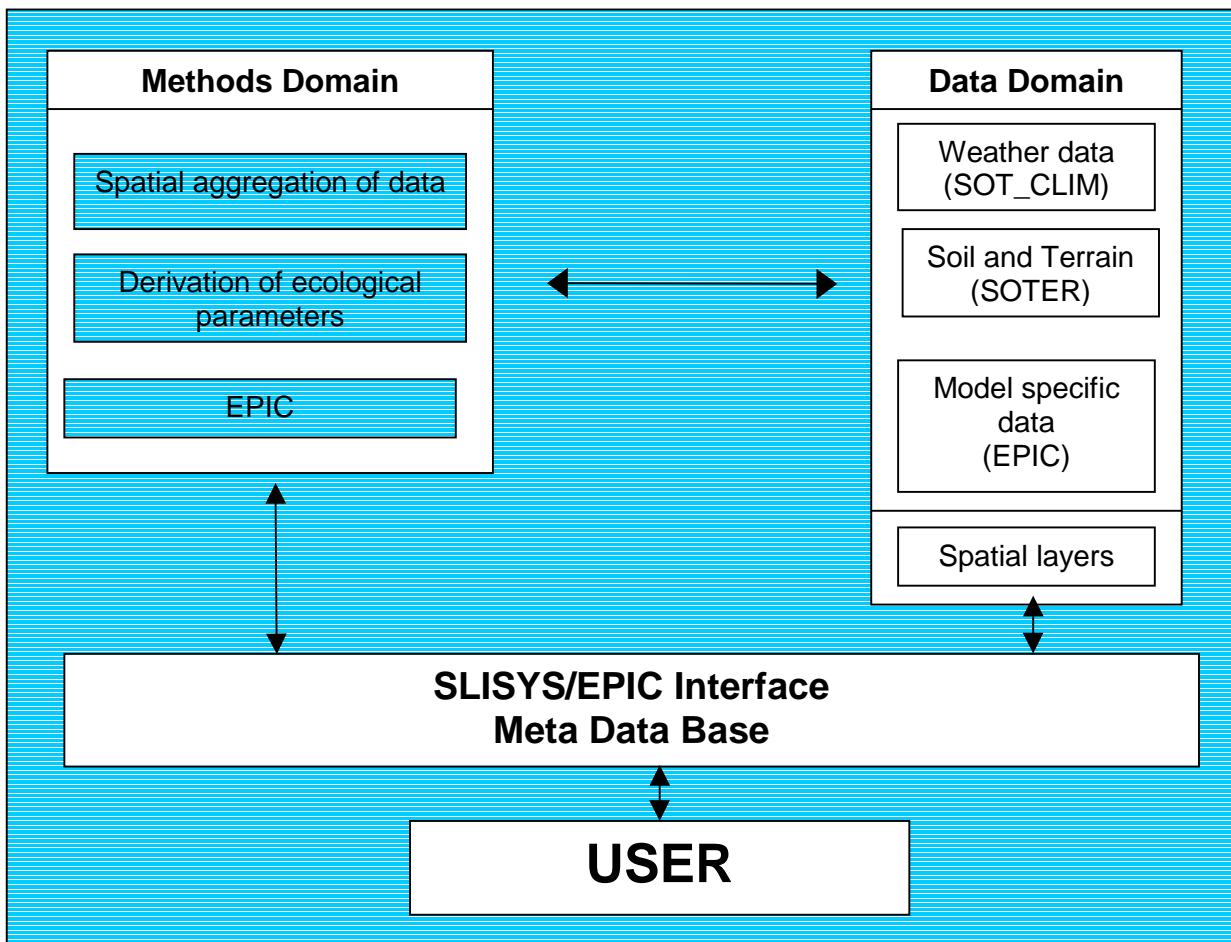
Methods Domain

Spatial aggregation of data

Derivation of ecological parameters

EPIC

Data Domain

Weather data (SOT_CLIM)

Soil and Terrain (SOTER)

Model specific data (EPIC)

Spatial layers

SLISYS/EPIC Interface
Meta Data Base

USER